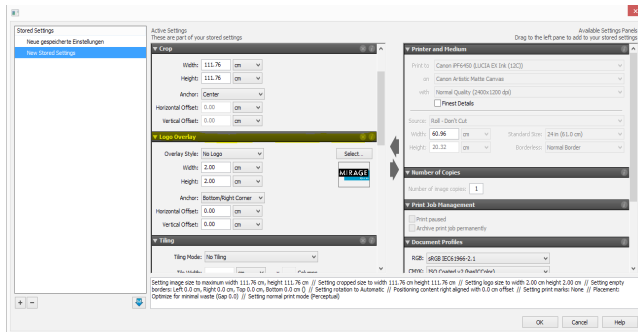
Stored Settings
Neue gespeicherte Einstellungen
New Stored Settings

Active Settings
These are part of your stored settings

▼ Crop
Width: 111.76 cm
Height: 111.76 cm
Anchor: Center
Horizontal Offset: 0.00 cm
Vertical Offset: 0.00 cm

▼ Logo Overlay
Overlay Style: No Logo
Select...
Width: 2.00 cm
Height: 2.00 cm
Anchor: Bottom/Right Corner
Horizontal Offset: 0.00 cm
Vertical Offset: 0.00 cm

▼ Tiling
Tiling Mode: No Tiling

Available Settings Panels
Drag to the left pane to add to your stored settings

▼ Printer and Medium
Print to Canon iPF6450 (LUCIA EX Ink (12C))
on Canon Artistic Matte Canvas
with Normal Quality (2400x1200 dpi)
Finest Details
Source: Roll - Don't Cut
Width: 60.96 cm Standard Size 24 in (61.0 cm)
Height: 20.32 cm Borderless: Normal Border

▼ Number of Copies
Number of image copies: 1

▼ Print Job Management
Print paused
Archive print job permanently

▼ Document Profiles
RGB: sRGB IEC61966-2.1
CMYK: ISO Coated v2 (basICColor)

Setting image size to maximum width 111.76 cm, height 111.76 cm // Setting cropped size to width 111.76 cm height 111.76 cm // Setting logo size to width 2.00 cm height 2.00 cm // Setting empty borders: Left 0.0 cm, Right 0.0 cm, Top 0.0 cm, Bottom 0.0 cm () // Setting rotation to Automatic // Positioning content right aligned with 0.0 cm offset // Setting print marks: None // Placement: Optimize for minimal waste (Gap 0.0) // Setting normal print mode (Perceptual)

+ −
OK Cancel Help